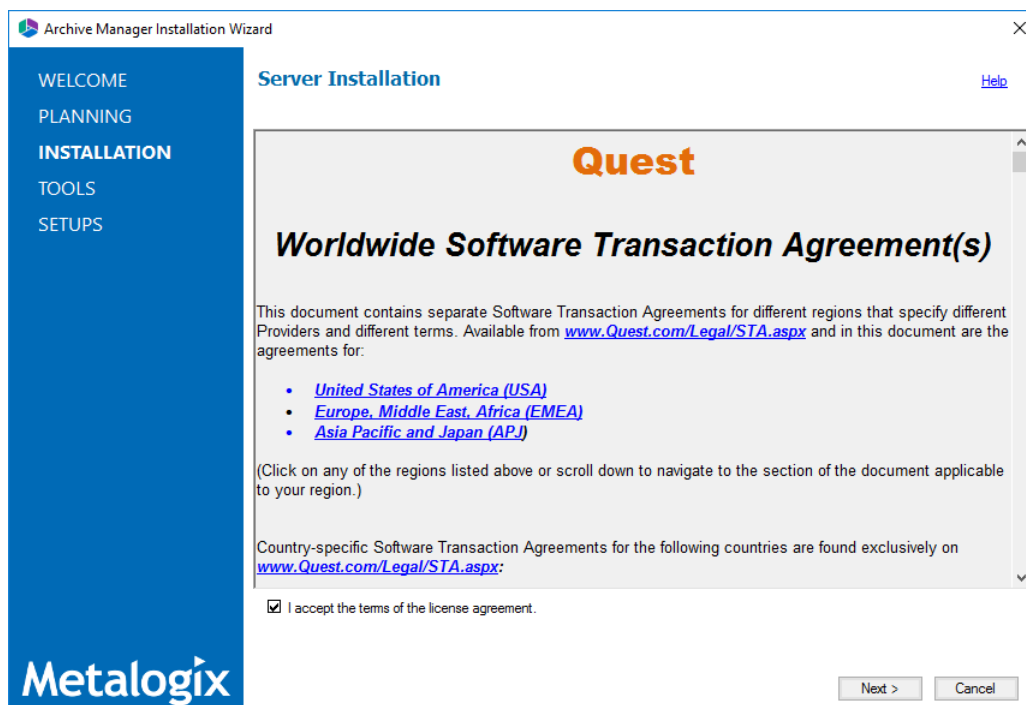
Archive Manager Installation Wizard

WELCOME
PLANNING
INSTALLATION
TOOLS
SETUPS

Server Installation

Help

Quest

Worldwide Software Transaction Agreement(s)

This document contains separate Software Transaction Agreements for different regions that specify different Providers and different terms. Available from www.Quest.com/Legal/STA.aspx and in this document are the agreements for:

- United States of America (USA)
- Europe, Middle East, Africa (EMEA)
- Asia Pacific and Japan (APJ)

(Click on any of the regions listed above or scroll down to navigate to the section of the document applicable to your region.)

Country-specific Software Transaction Agreements for the following countries are found exclusively on www.Quest.com/Legal/STA.aspx:

☑ I accept the terms of the license agreement.

Metalogix

Next >
Cancel